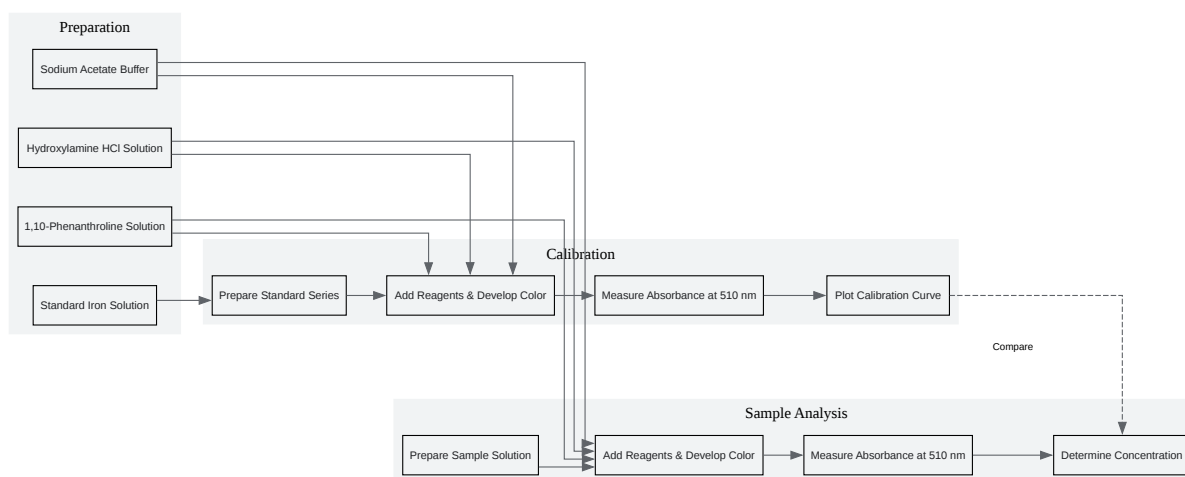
Preparation

Sodium Acetate Buffer

Hydroxylamine HCl Solution

1,10-Phenanthroline Solution

Standard Iron Solution

Calibration

Prepare Standard Series

Add Reagents & Develop Color

Measure Absorbance at 510 nm

Plot Calibration Curve

Compare

Sample Analysis

Prepare Sample Solution

Add Reagents & Develop Color

Measure Absorbance at 510 nm

Determine Concentration